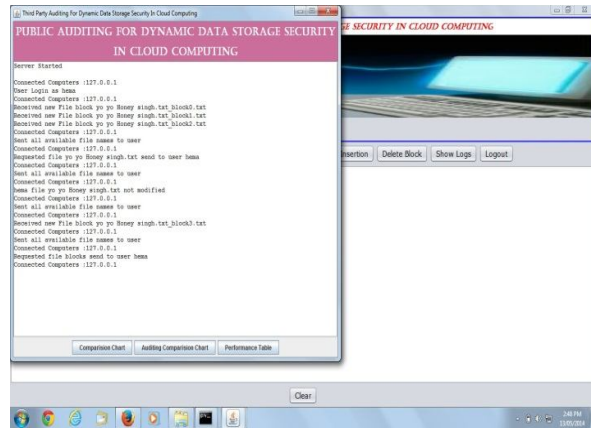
Third Party Auditing for Dynamic Data Storage Security In Cloud Computing

PUBLIC AUDITING FOR DYNAMIC DATA STORAGE SECURITY IN CLOUD COMPUTING

Server Started

Connected Computers :127.0.0.1
User Login as hema
Connected Computers :127.0.0.1
Received new File block yo yo Honey singh.txt_block0.txt
Received new File block yo yo Honey singh.txt_block1.txt
Received new File block yo yo Honey singh.txt_block2.txt
Connected Computers :127.0.0.1
Sent all available file names to user
Connected Computers :127.0.0.1
Requested file yo yo Honey singh.txt send to user hema
Connected Computers :127.0.0.1
Sent all available file names to user
Connected Computers :127.0.0.1
hema file yo yo Honey singh.txt not modified
Connected Computers :127.0.0.1
Sent all available file names to user
Connected Computers :127.0.0.1
Received new File block yo yo Honey singh.txt_block3.txt
Connected Computers :127.0.0.1
Sent all available file names to user
Connected Computers :127.0.0.1
Requested file blocks send to user hema
Connected Computers :127.0.0.1

Comparision Chart | Auditing Comparision Chart | Performance Table

E SECURITY IN CLOUD COMPUTING

nsertion | Delete Block | Show Logs | Logout

Clear

2:48 PM
13/05/2014